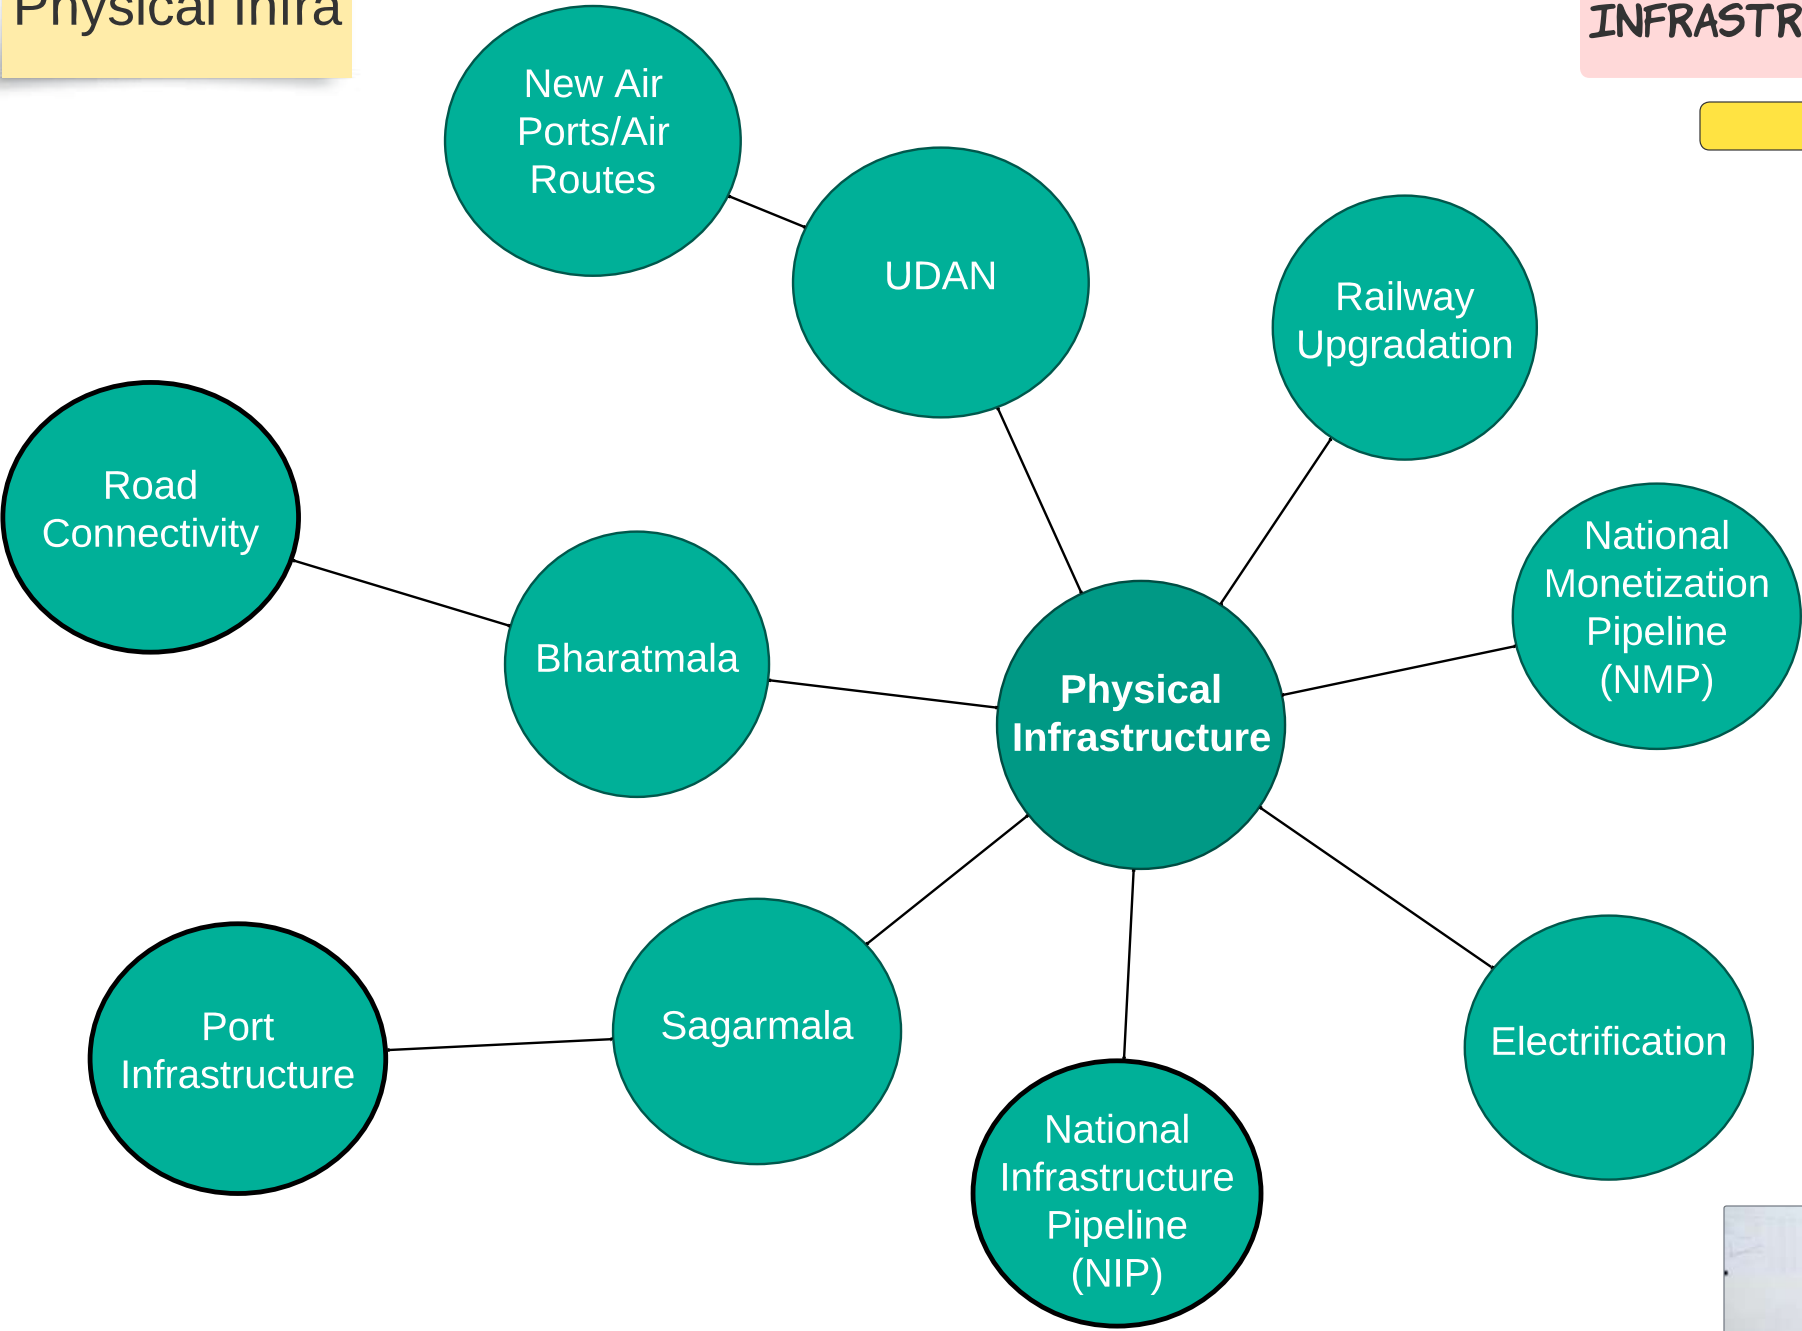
Physical Infra

INFRASTR

New Air Ports/Air Routes

UDAN

Railway Upgradation

Road Connectivity

National Monetization Pipeline (NMP)

Bharatmala

Physical Infrastructure

Port Infrastructure

Sagarmala

Electrification

National Infrastructure Pipeline (NIP)